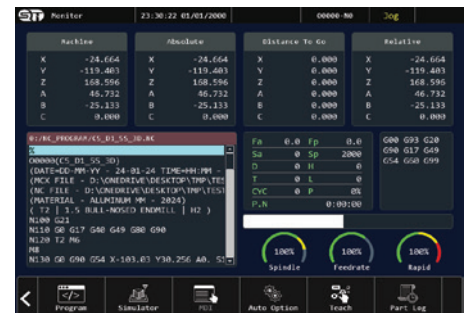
STI Monitor 23:30:22 01/01/2000 00000-N0 Jog

| Machine | | Absolute | | Distance To Go | | Relative | |
|---|---|---|---|---|---|---|---|
| X | -24.664 | X | -24.664 | X | 0.000 | X | -24.664 |
| Y | -119.403 | Y | -119.403 | Y | 0.000 | Y | -119.403 |
| Z | 168.596 | Z | 168.596 | Z | 0.000 | Z | 168.596 |
| A | 46.732 | A | 46.732 | A | 0.000 | A | 46.732 |
| B | -25.133 | B | -25.133 | B | 0.000 | B | -25.133 |
| C | 0.000 | C | 0.000 | C | 0.000 | C | 0.000 |

0:/NC_PROGRAM/C5_D1_S5_3D.NC
%
O0000(C5_D1_S5_3D)
(DATE=DD-MM-YY - 24-01-24 TIME=HH:MM -
(MCX FILE - D:\ONEDRIVE\DESKTOP\TMP\TES
(NC FILE - D:\ONEDRIVE\DESKTOP\TMP\TEST
(MATERIAL - ALUMINUM MM - 2024)
( T2 ) 3.5 BULL-NOSED ENDMILL | H2 )
N100 G21
N110 G0 G17 G40 G49 G80 G90
N120 T2 M6
M8
N130 G0 G90 G54 X-103.03 Y30.256 A0. S5

Fa 0.0 Fp 0.0
Sa 0 Sp 2000
D 0 H 0
T 0 L 0
CYC 0 P 0%
P.N 0:00:00

G00 G93 G20
G90 G17 G49
G54 G50 G99

100% Spindle
100% Feedrate
100% Rapid

Program Simulator MDI Auto Option Teach Part Log